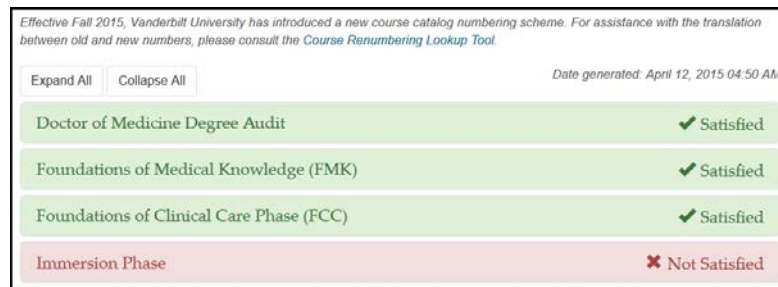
Effective Fall 2015, Vanderbilt University has introduced a new course catalog numbering scheme. For assistance with the translation between old and new numbers, please consult the Course Renumbering Lookup Tool.

Expand All Collapse All

Date generated: April 12, 2015 04:50 AM

Doctor of Medicine Degree Audit ✔ Satisfied

Foundations of Medical Knowledge (FMK) ✔ Satisfied

Foundations of Clinical Care Phase (FCC) ✔ Satisfied

Immersion Phase ✖ Not Satisfied